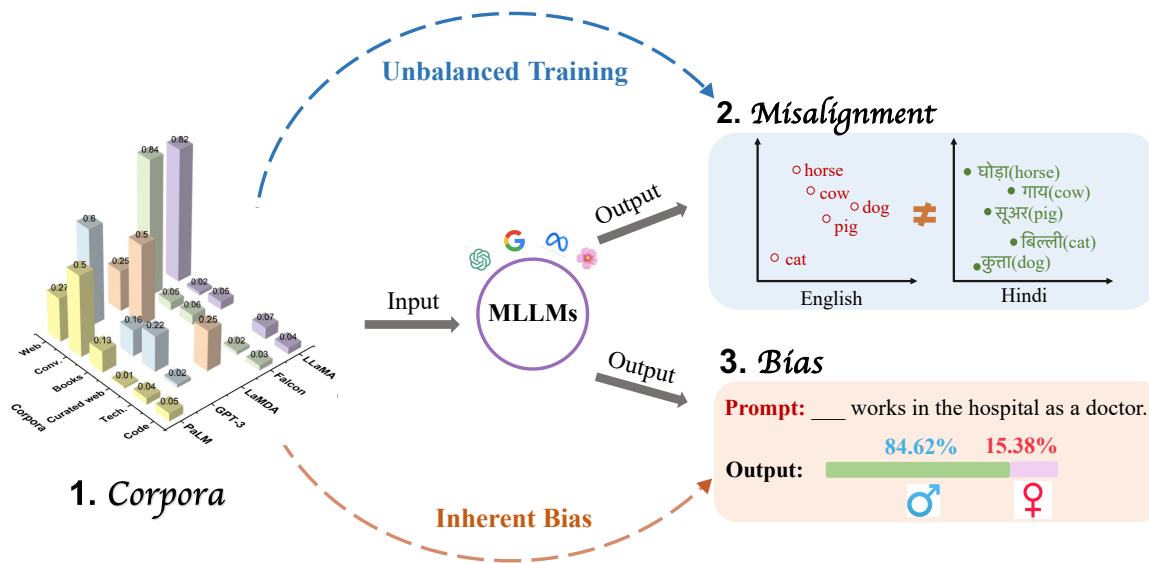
Unbalanced Training

2. Misalignment

horse
cow
dog
pig
cat
English

घोड़ा(horse)
गाय(cow)
सूअर(pig)
बिल्ली(cat)
कुत्ता(dog)
Hindi

$\neq$

Output

Input

MLLMs

Output

3. Bias

Prompt: ___ works in the hospital as a doctor.

84.62% 15.38%

Output:

♂ ♀

0.82
0.84
0.6
0.5
0.25
0.5
0.27
0.02
0.05
0.06
0.06
0.25
0.16
0.22
0.13
0.07
0.04
0.02
0.03
0.01
0.04
0.02
0.05

Web
Conv.
Books
Curated web
Tech.
Code
Corpora

LLaMA
Falcon
LaMDA
GPT-3
PaLM

1. Corpora

Inherent Bias